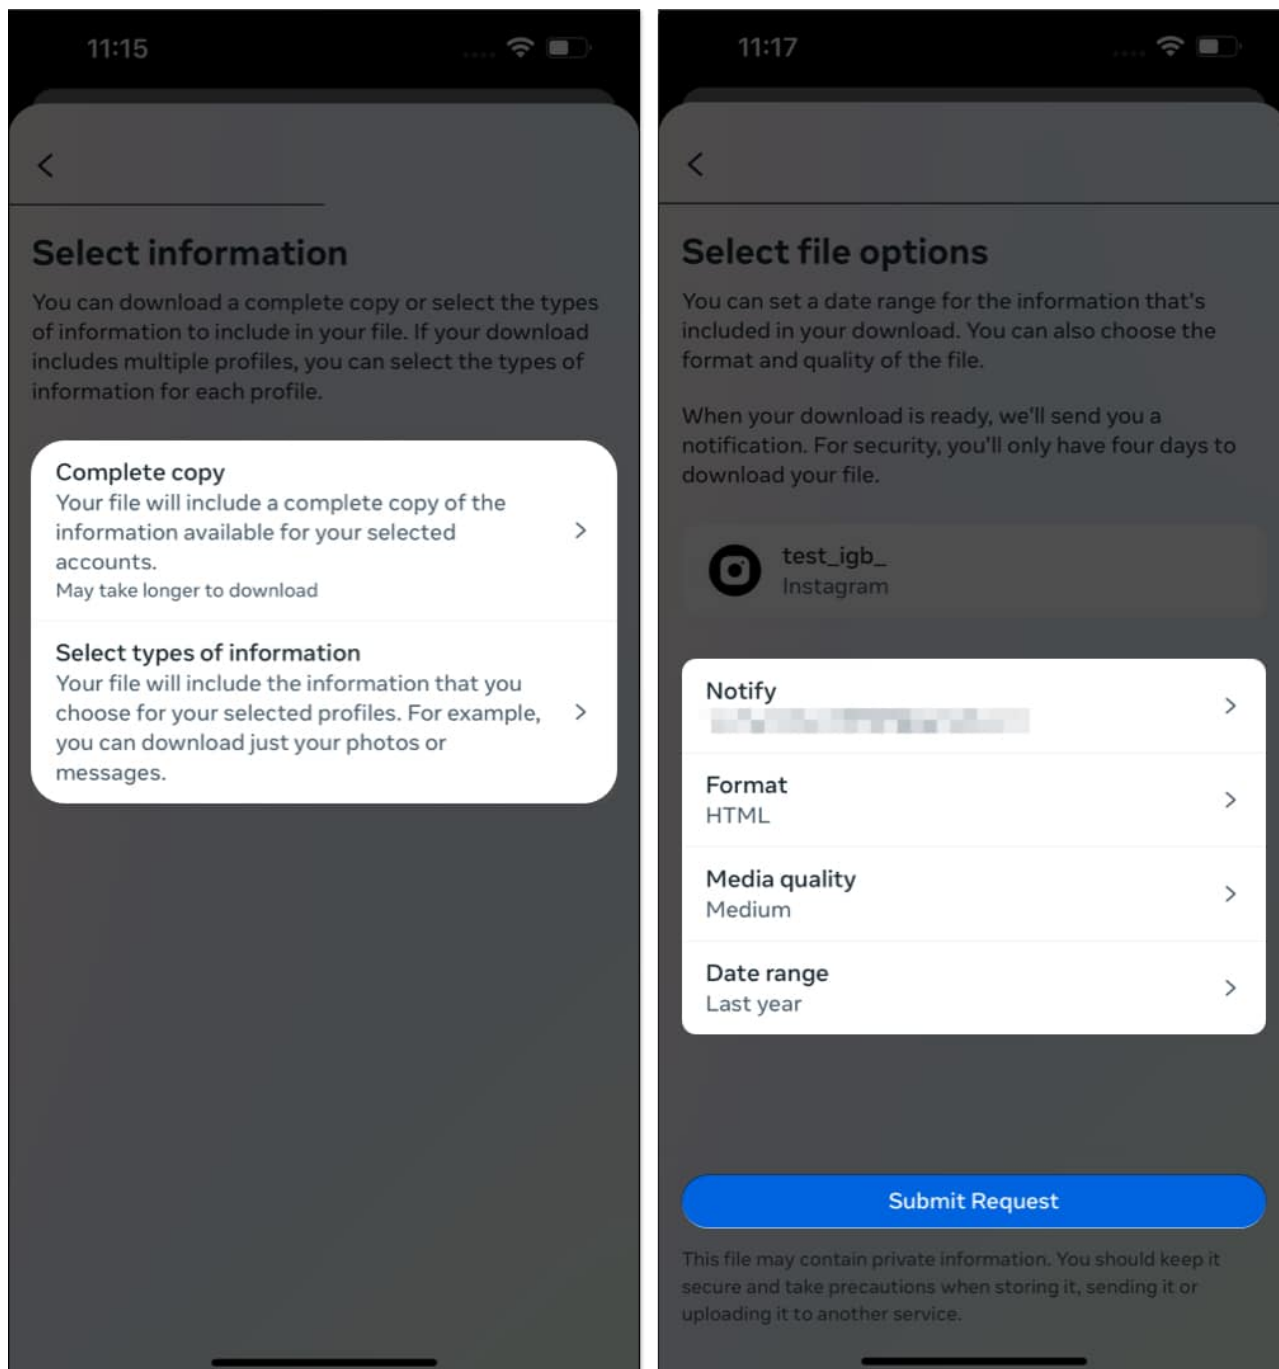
11:15

Select information

You can download a complete copy or select the types of information to include in your file. If your download includes multiple profiles, you can select the types of information for each profile.

Complete copy
Your file will include a complete copy of the information available for your selected accounts.
May take longer to download

Select types of information
Your file will include the information that you choose for your selected profiles. For example, you can download just your photos or messages.

11:17

Select file options

You can set a date range for the information that's included in your download. You can also choose the format and quality of the file.

When your download is ready, we'll send you a notification. For security, you'll only have four days to download your file.

test_igb_
Instagram

Notify
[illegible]

Format
HTML

Media quality
Medium

Date range
Last year

Submit Request

This file may contain private information. You should keep it secure and take precautions when storing it, sending it or uploading it to another service.